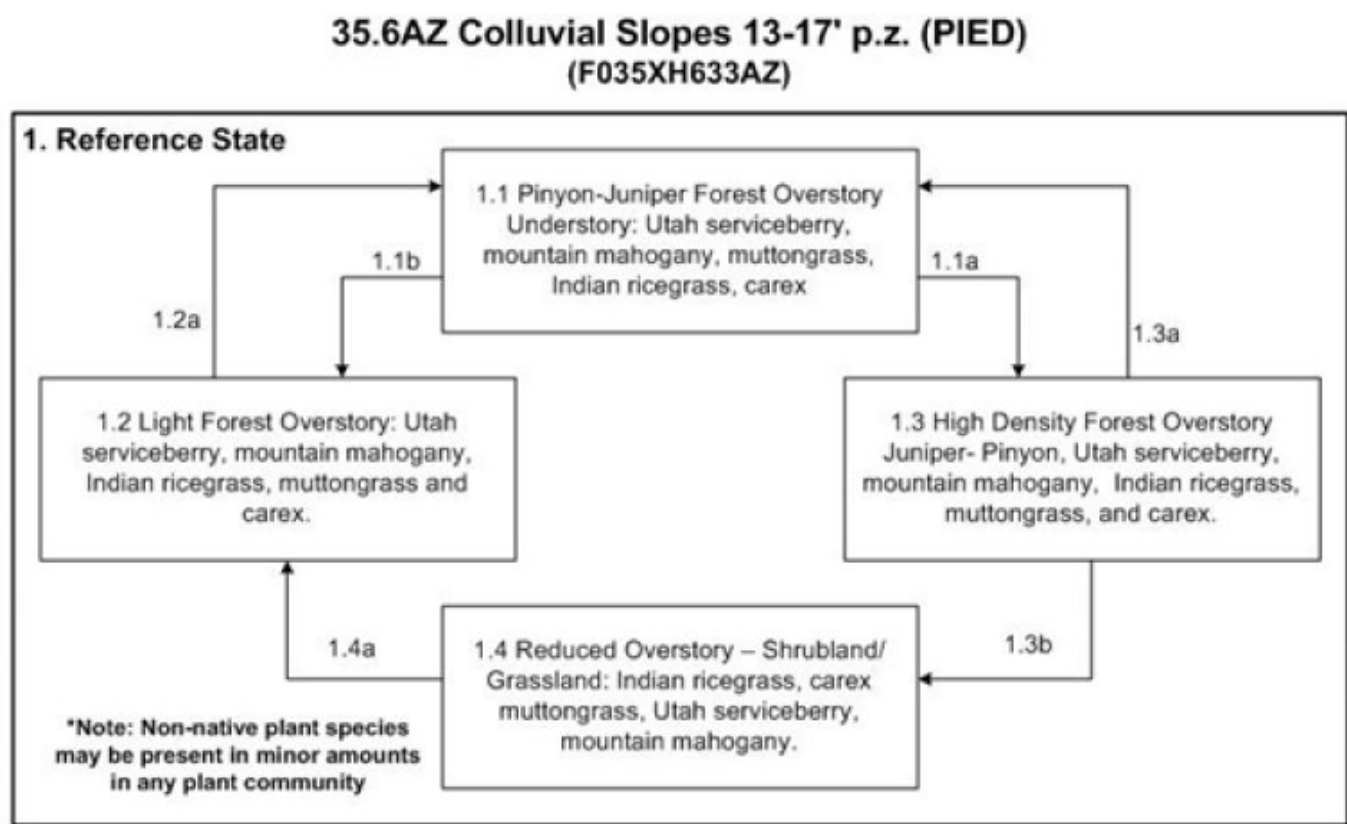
35.6AZ Colluvial Slopes 13-17' p.z. (PIED)
(F035XH633AZ)

1. Reference State

1.1 Pinyon-Juniper Forest Overstory Understory: Utah serviceberry, mountain mahogany, muttongrass, Indian ricegrass, carex

1.1b

1.1a

1.2a

1.3a

1.2 Light Forest Overstory: Utah serviceberry, mountain mahogany, Indian ricegrass, muttongrass and carex.

1.3 High Density Forest Overstory Juniper- Pinyon, Utah serviceberry, mountain mahogany, Indian ricegrass, muttongrass, and carex.

1.4a

1.3b

1.4 Reduced Overstory – Shrubland/ Grassland: Indian ricegrass, carex muttongrass, Utah serviceberry, mountain mahogany.

*Note: Non-native plant species may be present in minor amounts in any plant community